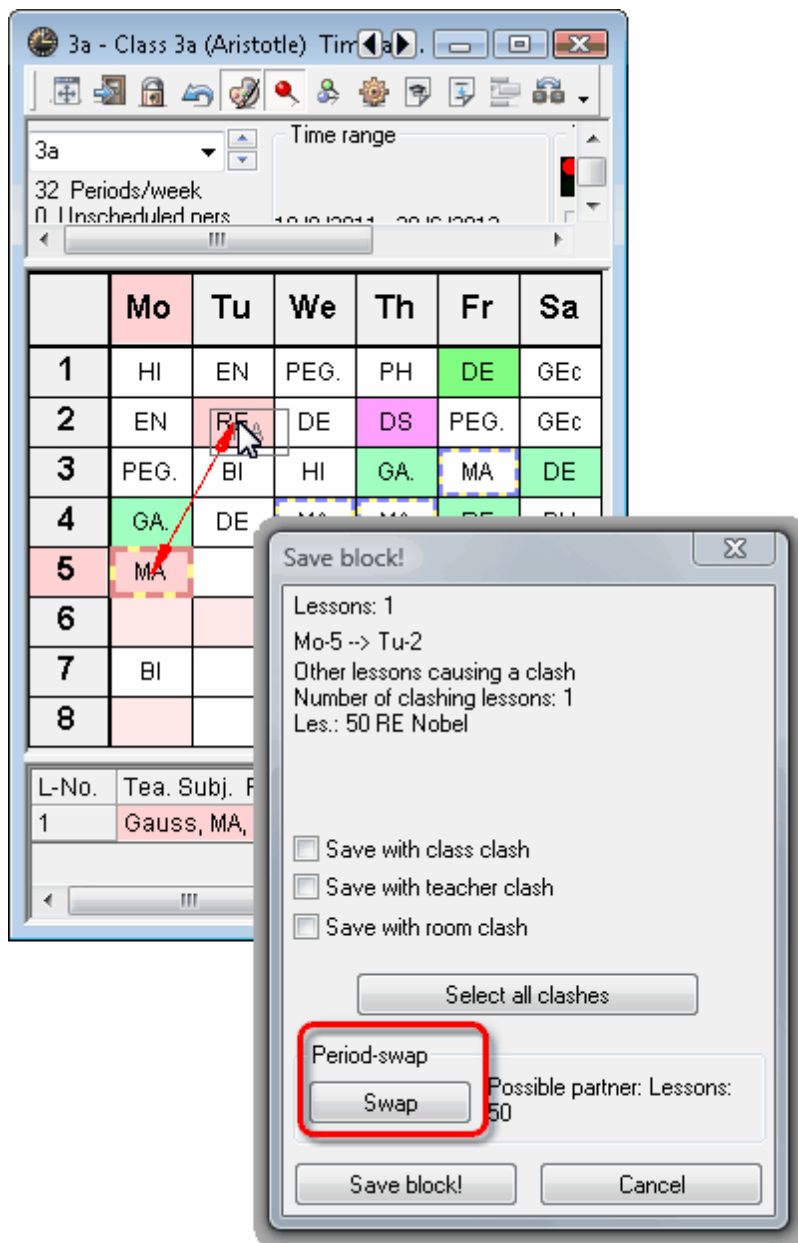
3a - Class 3a (Aristotle) Tim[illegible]a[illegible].

3a

32 Periods/week

0 Unscheduled pers

Time range

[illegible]

|  | Mo | Tu | We | Th | Fr | Sa |
|---|---|---|---|---|---|---|
| 1 | HI | EN | PEG. | PH | DE | GEc |
| 2 | EN | RE | DE | DS | PEG. | GEc |
| 3 | PEG. | BI | HI | GA. | MA | DE |
| 4 | GA. | DE | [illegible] | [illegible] | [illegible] | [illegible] |
| 5 | MA |  |  |  |  |  |
| 6 |  |  |  |  |  |  |
| 7 | BI |  |  |  |  |  |
| 8 |  |  |  |  |  |  |

| L-No. | Tea. Subj. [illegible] |
|---|---|
| 1 | Gauss, MA, |

Save block!

Lessons: 1

Mo-5 --> Tu-2

Other lessons causing a clash

Number of clashing lessons: 1

Les.: 50 RE Nobel

Save with class clash

Save with teacher clash

Save with room clash

Select all clashes

Period-swap

Swap

Possible partner: Lessons: 50

Save block!

Cancel